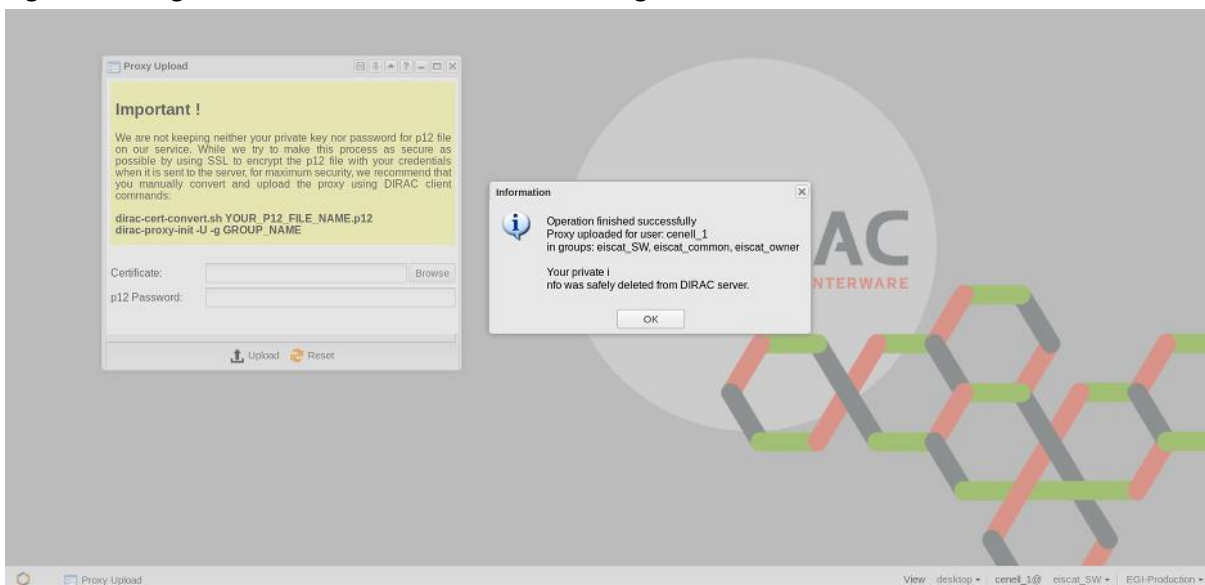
Proxy Upload

Important !

We are not keeping neither your private key nor password for p12 file on our service. While we try to make this process as secure as possible by using SSL to encrypt the p12 file with your credentials when it is sent to the server, for maximum security, we recommend that you manually convert and upload the proxy using DIRAC client commands:

dirac-cert-convert.sh YOUR_P12_FILE_NAME.p12
dirac-proxy-init -U -g GROUP_NAME

Certificate:
Browse
p12 Password:

Upload Reset

Information

Operation finished successfully
Proxy uploaded for user: cenell_1
in groups: eiscat_SW, eiscat_common, eiscat_owner

Your private i
nfo was safely deleted from DIRAC server.

OK

AC
NTERWARE

Proxy Upload

View desktop ▾ cenell_1@ eiscat_SW ▾ EGI-Production ▾